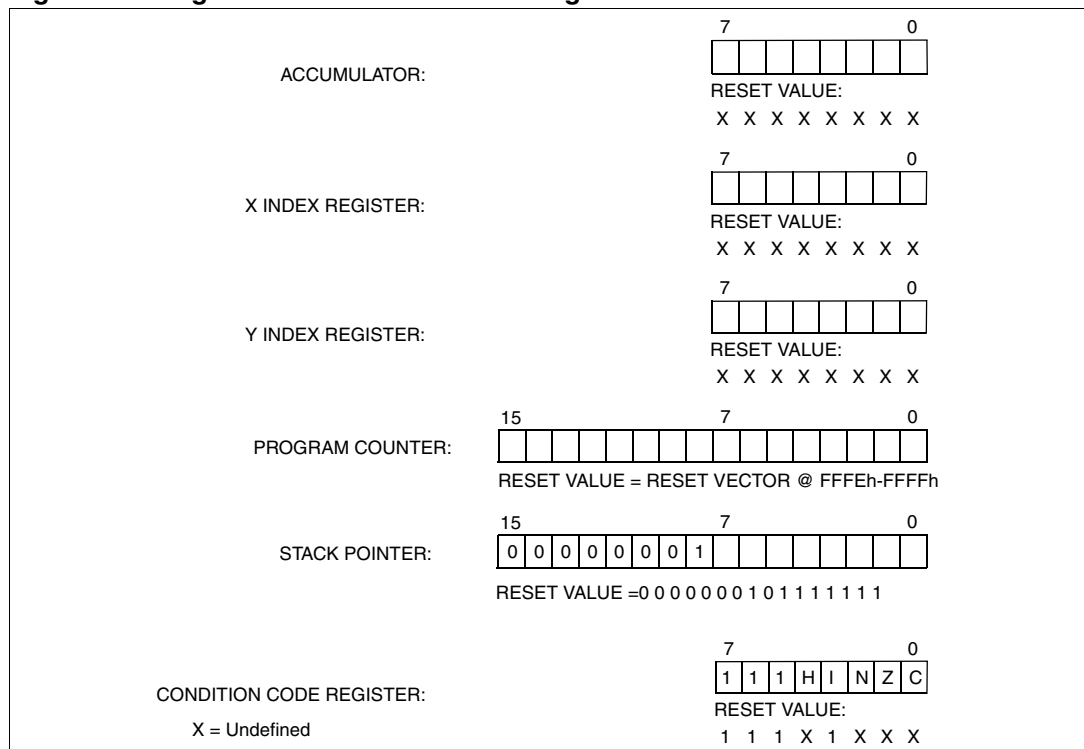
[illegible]

7 0

ACCUMULATOR:

RESET VALUE:
X X X X X X X X

7 0

X INDEX REGISTER:

RESET VALUE:
X X X X X X X X

7 0

Y INDEX REGISTER:

RESET VALUE:
X X X X X X X X

15 7 0

PROGRAM COUNTER:

RESET VALUE = RESET VECTOR @ FFFEh-FFFFh

15 7 0

STACK POINTER:

0 0 0 0 0 0 0 1

RESET VALUE =0 0 0 0 0 0 0 1 0 1 1 1 1 1 1 1

7 0

CONDITION CODE REGISTER:

1 1 1 H I N Z C

X = Undefined

RESET VALUE:
1 1 1 X 1 X X X